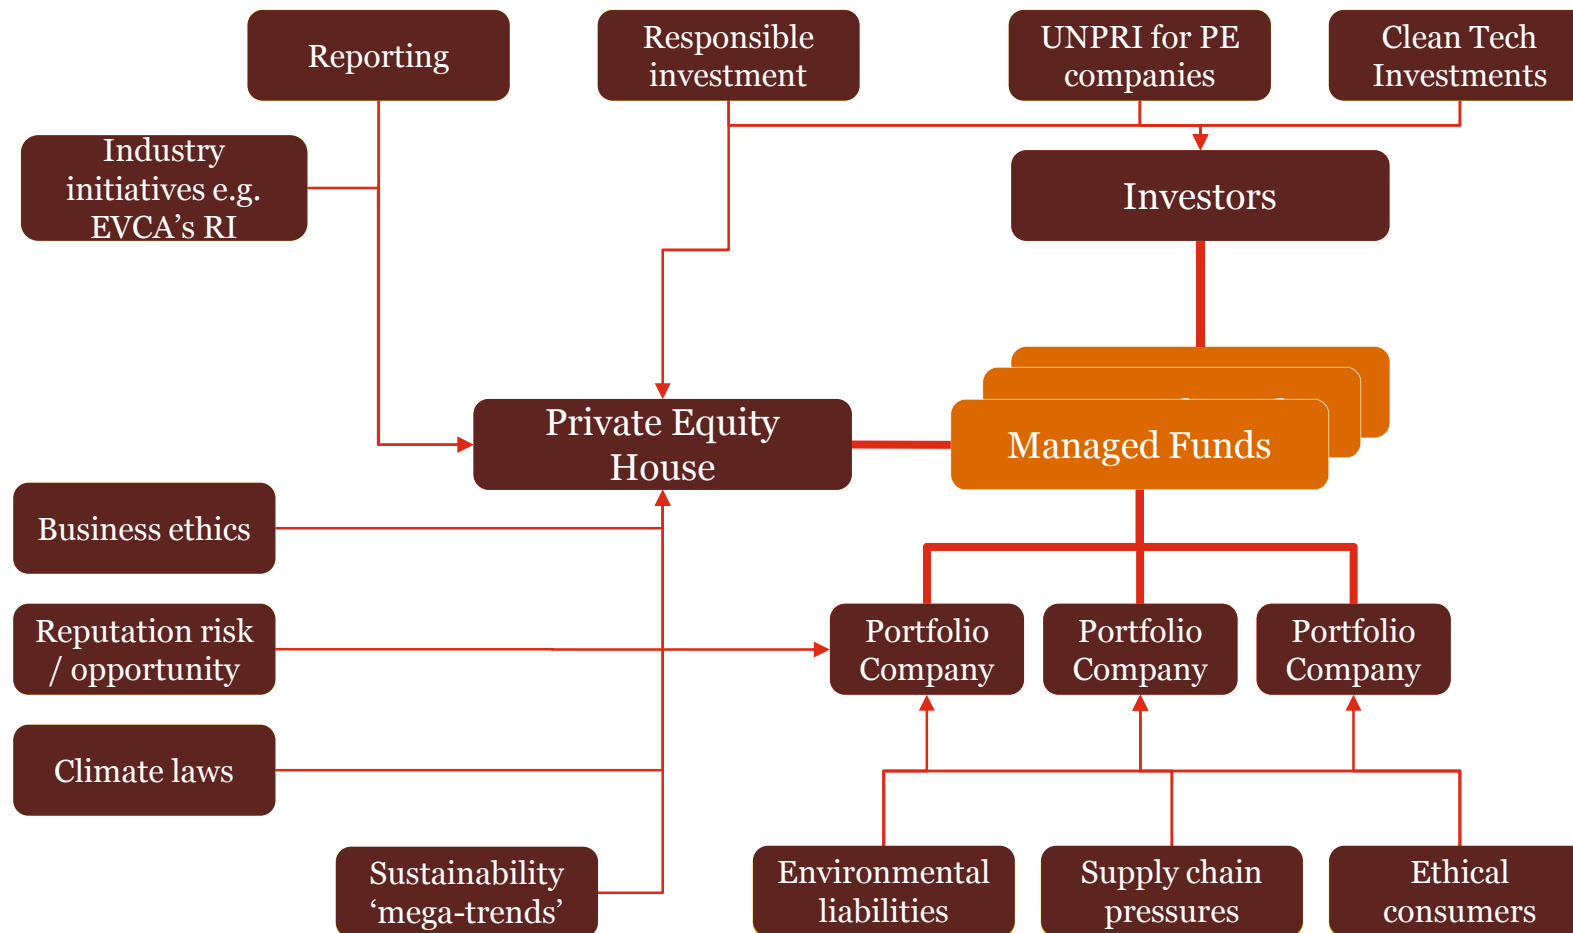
Reporting

Responsible investment

UNPRI for PE companies

Clean Tech Investments

Industry initiatives e.g. EVCA's RI

Investors

Private Equity House

Managed Funds

Business ethics

Reputation risk / opportunity

Portfolio Company

Portfolio Company

Portfolio Company

Climate laws

Sustainability 'mega-trends'

Environmental liabilities

Supply chain pressures

Ethical consumers